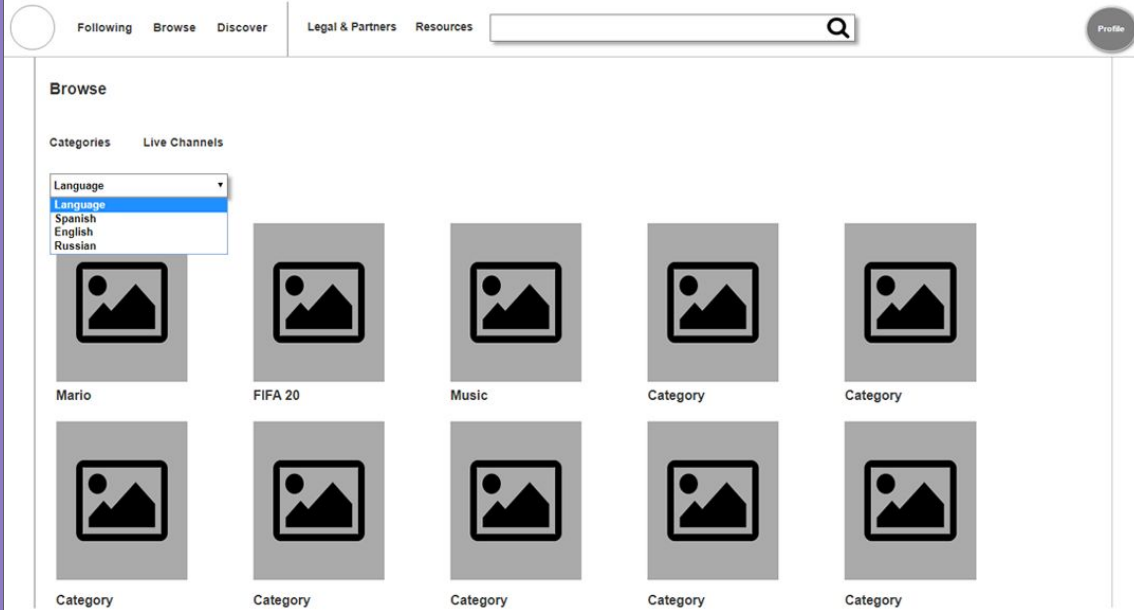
Following Browse Discover

Legal & Partners Resources

Profile

Browse

Categories Live Channels

Language ▾

Language
Spanish
English
Russian

Mario

FIFA 20

Music

Category

Category

Category

Category

Category

Category

Category